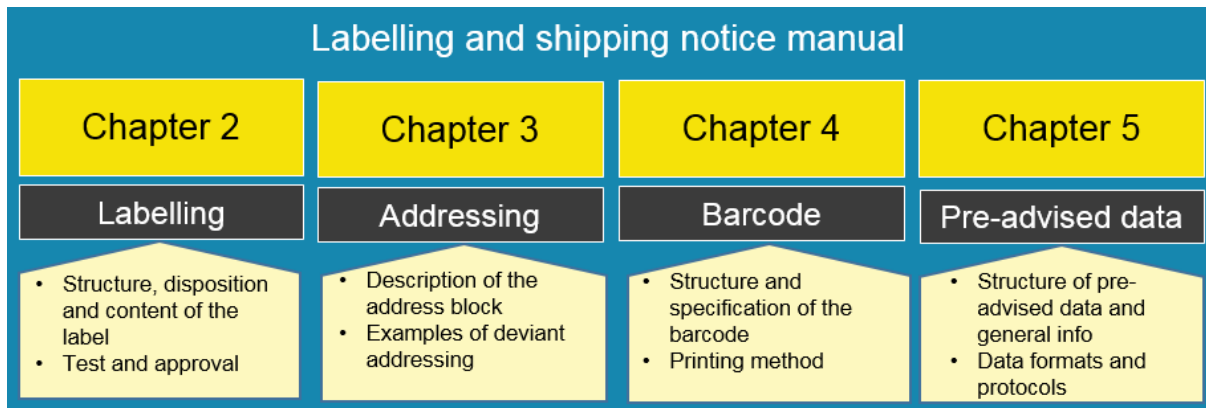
Labelling and shipping notice manual

Chapter 2

Labelling

- Structure, disposition and content of the label
- Test and approval

Chapter 3

Addressing

- Description of the address block
- Examples of deviant addressing

Chapter 4

Barcode

- Structure and specification of the barcode
- Printing method

Chapter 5

Pre-advised data

- Structure of pre-advised data and general info
- Data formats and protocols